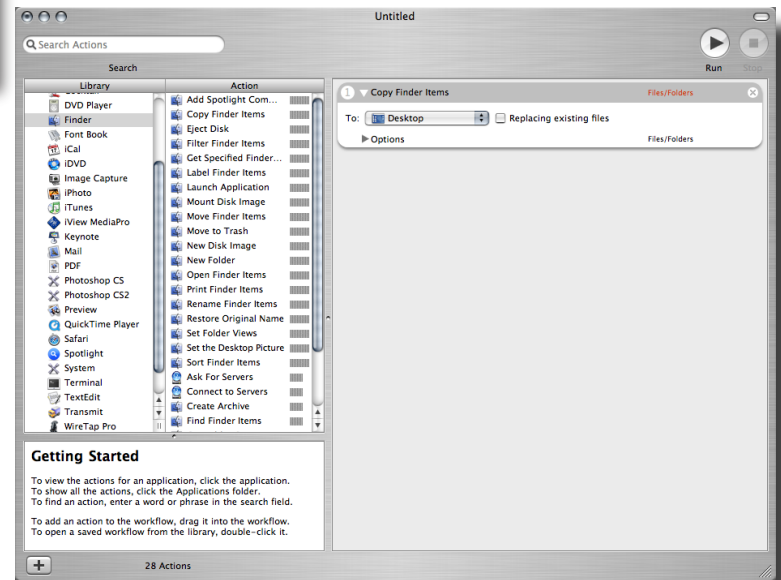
Untitled

Search Actions

Search

Run

Stop

Library

DVD Player
Finder
Font Book
iCal
iDVD
Image Capture
iPhoto
iTunes
iView MediaPro
Keynote
Mail
PDF
Photoshop CS
Photoshop CS2
Preview
QuickTime Player
Safari
Spotlight
System
Terminal
TextEdit
Transmit
WireTap Pro

Action

Add Spotlight Com...
Copy Finder Items
Eject Disk
Filter Finder Items
Get Specified Finder...
Label Finder Items
Launch Application
Mount Disk Image
Move Finder Items
Move to Trash
New Disk Image
New Folder
Open Finder Items
Print Finder Items
Rename Finder Items
Restore Original Name
Set Folder Views
Set the Desktop Picture
Sort Finder Items
Ask For Servers
Connect to Servers
Create Archive
Find Finder Items

1 Copy Finder Items Files/Folders

To: Desktop Replacing existing files

Options Files/Folders

Getting Started

To view the actions for an application, click the application.
To show all the actions, click the Applications folder.
To find an action, enter a word or phrase in the search field.

To add an action to the workflow, drag it into the workflow.
To open a saved workflow from the library, double-click it.

+

28 Actions